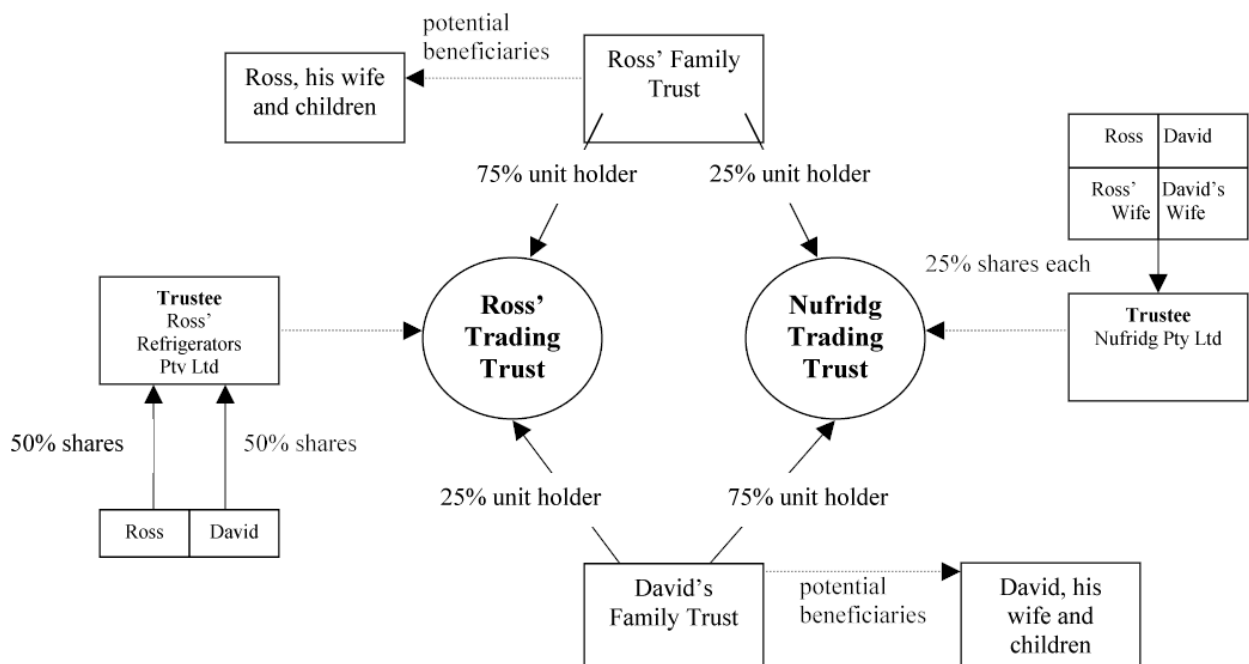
potential beneficiaries

Ross, his wife and children

Ross' Family Trust

Ross | David
Ross' Wife | David's Wife

75% unit holder

25% unit holder

25% shares each

Trustee
Ross' Refrigerators Pty Ltd

Ross' Trading Trust

Nufridg Trading Trust

Trustee
Nufridg Pty Ltd

50% shares

50% shares

25% unit holder

75% unit holder

Ross | David

David's Family Trust

potential beneficiaries

David, his wife and children